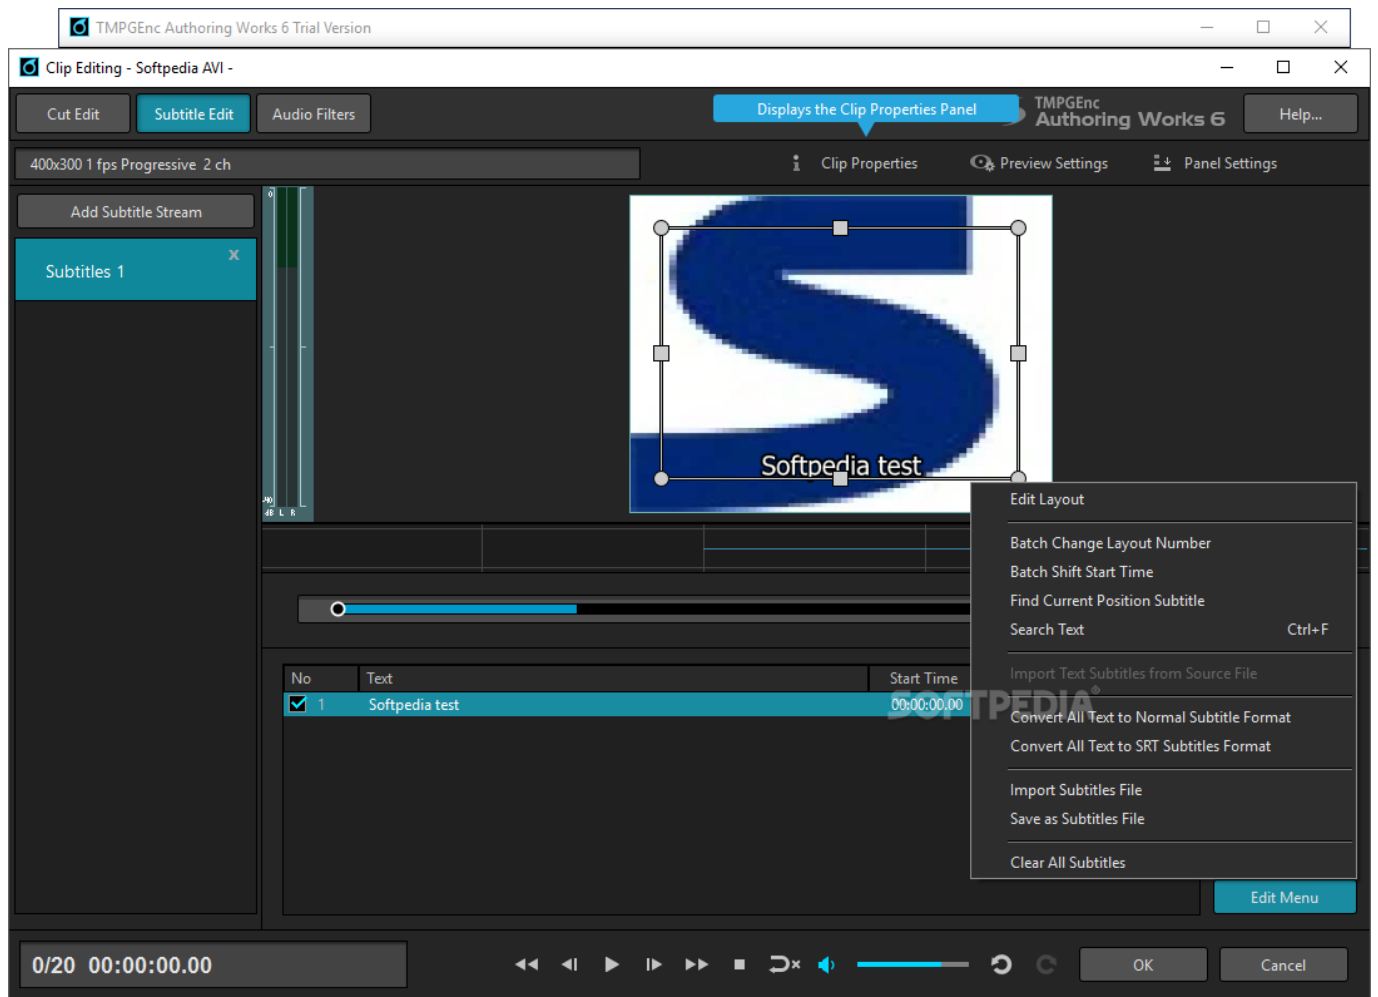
TMPGEnc Authoring Works 6 Trial Version

Clip Editing - Softpedia AVI -

Cut Edit
Subtitle Edit
Audio Filters
Displays the Clip Properties Panel
TMPGEnc
Authoring Works 6
Help...

400x300 1 fps Progressive 2 ch
Clip Properties
Preview Settings
Panel Settings

Add Subtitle Stream
Subtitles 1

dB L R

Softpedia test

Edit Layout
Batch Change Layout Number
Batch Shift Start Time
Find Current Position Subtitle
Search Text Ctrl+F
Import Text Subtitles from Source File
Convert All Text to Normal Subtitle Format
Convert All Text to SRT Subtitles Format
Import Subtitles File
Save as Subtitles File
Clear All Subtitles

| No | Text | Start Time |
|---|---|---|
| 1 | Softpedia test | 00:00:00.00 |

SOFTPEDIA®

Edit Menu

0/20 00:00:00.00

OK
Cancel